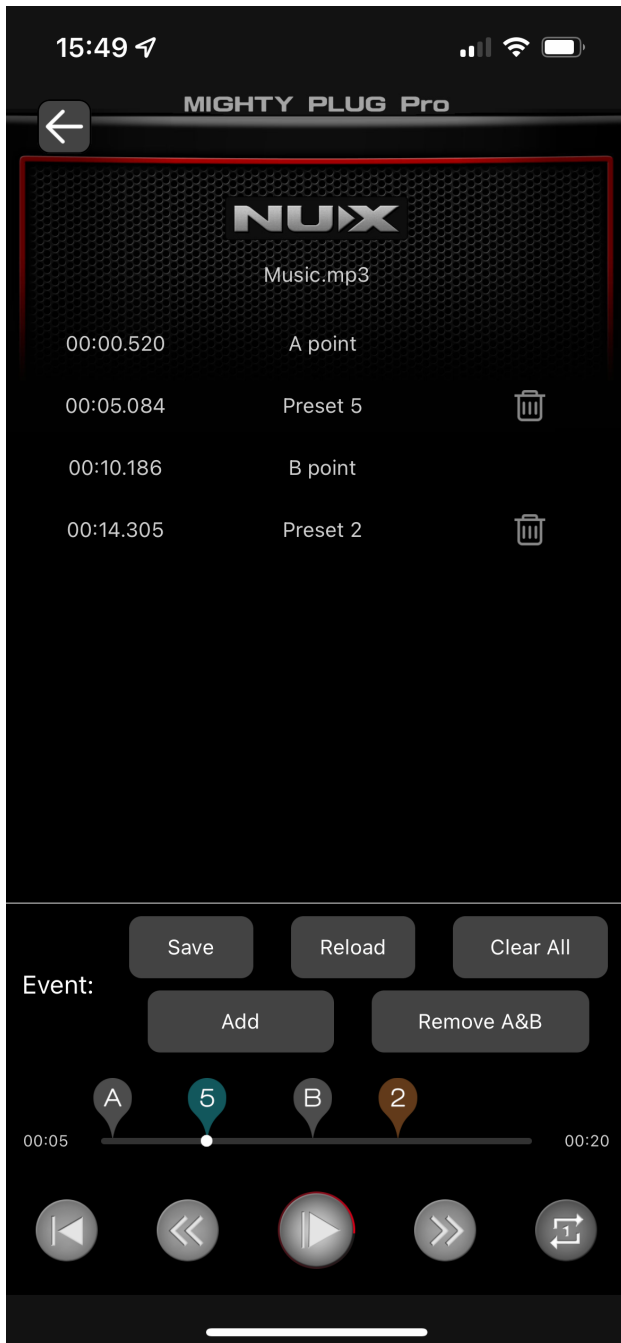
15:49

MIGHTY PLUG Pro

NUX

Music.mp3

| | |
|---|---|
| 00:00.520 | A point |
| 00:05.084 | Preset 5 |
| 00:10.186 | B point |
| 00:14.305 | Preset 2 |

Save Reload Clear All

Event:

Add Remove A&B

A 5 B 2

00:05 00:20